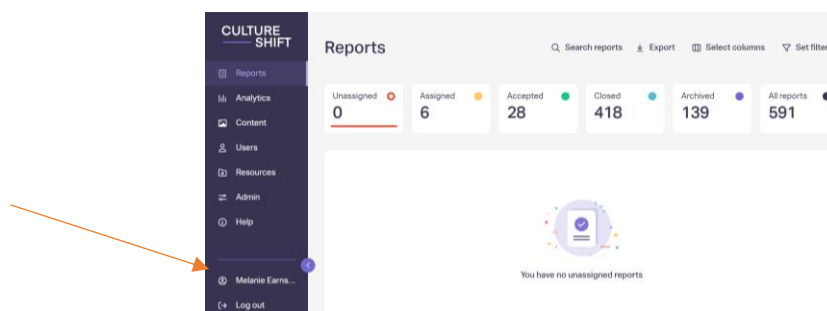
CULTURE SHIFT

Reports
Analytics
Content
Users
Resources
Admin
Help

Melanie Earns...
Log out

Reports

Search reports
Export
Select columns
Set filte

| Unassigned | Assigned | Accepted | Closed | Archived | All reports |
|---|---|---|---|---|---|
| 0 | 6 | 28 | 418 | 139 | 591 |

You have no unassigned reports